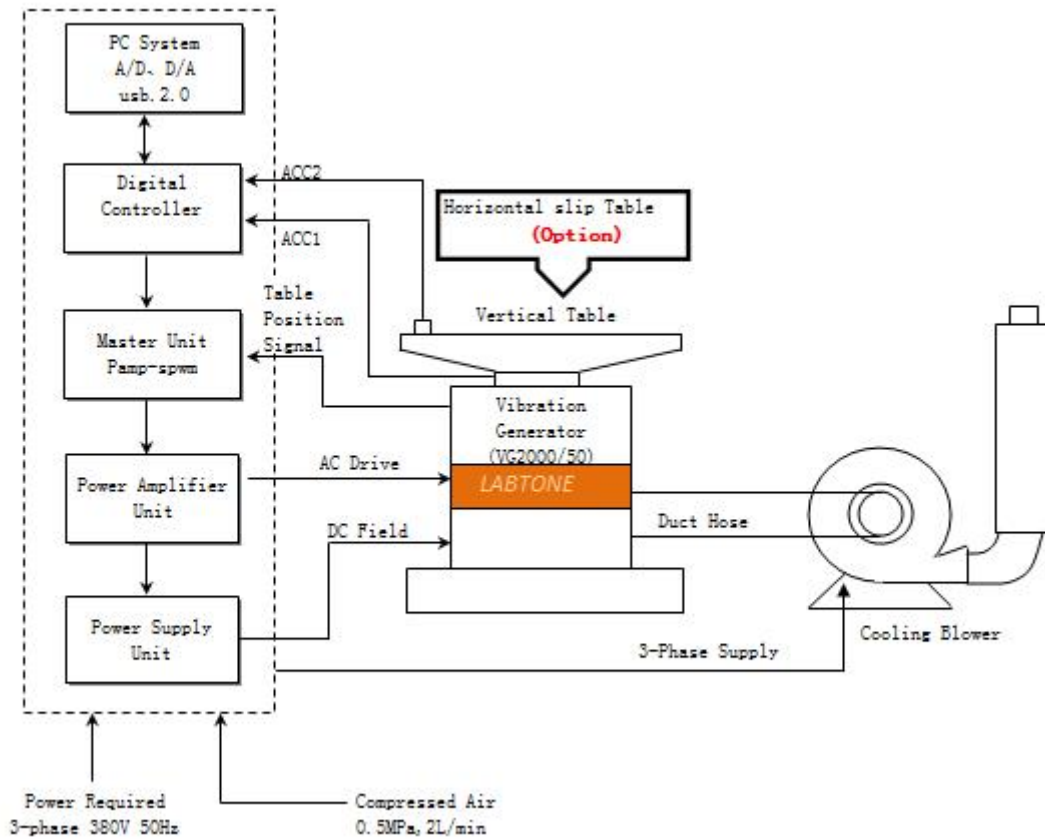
PC System
A/D、D/A
usb.2.0

Digital
Controller

ACC2

ACC1

Horizontal slip Table
(Option)

Master Unit
Pamp-spwm

Table
Position
Signal

Vertical Table

Vibration
Generator
(VG2000/50)

LABTONE

Power Amplifier
Unit

AC Drive

DC Field

Duct Hose

Power Supply
Unit

Cooling Blower

3-Phase Supply

Power Required
3-phase 380V 50Hz

Compressed Air
0.5MPa,2L/min